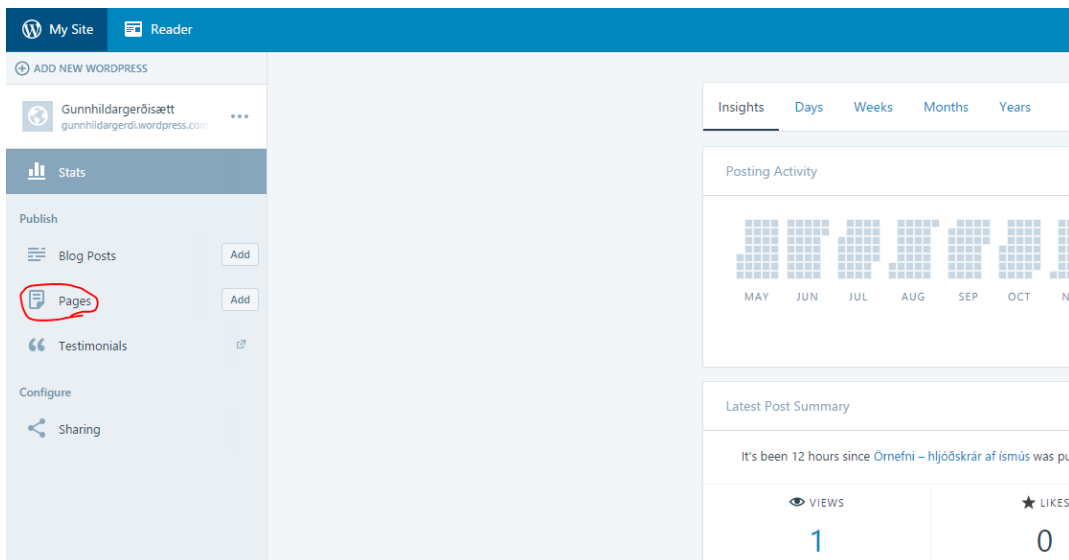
My Site
Reader

ADD NEW WORDPRESS

Gunnhildargerðisætt
gunnhildargerdi.wordpress.com

Stats

Publish

Blog Posts
Add

Pages
Add

Testimonials

Configure

Sharing

Insights
Days
Weeks
Months
Years

Posting Activity

MAY
JUN
JUL
AUG
SEP
OCT
N

Latest Post Summary

It's been 12 hours since Örnefni – hljóðskrár af ísmús was pu

VIEWS
1

LIKES
0